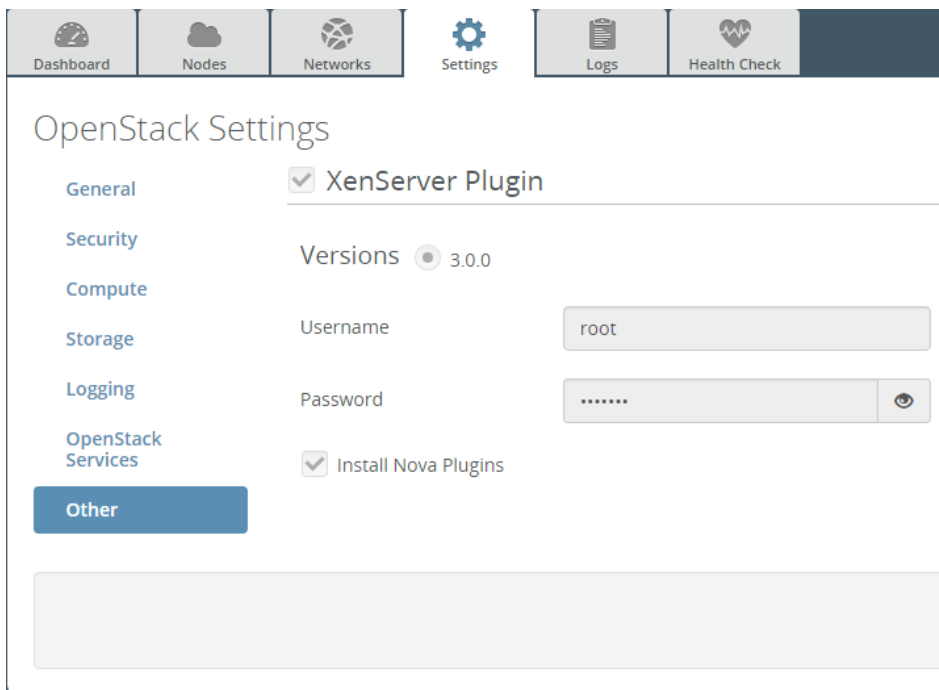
Dashboard Nodes Networks Settings Logs Health Check

OpenStack Settings

General
Security
Compute
Storage
Logging
OpenStack Services
Other

XenServer Plugin

Versions 3.0.0

Username root

Password •••••••

Install Nova Plugins